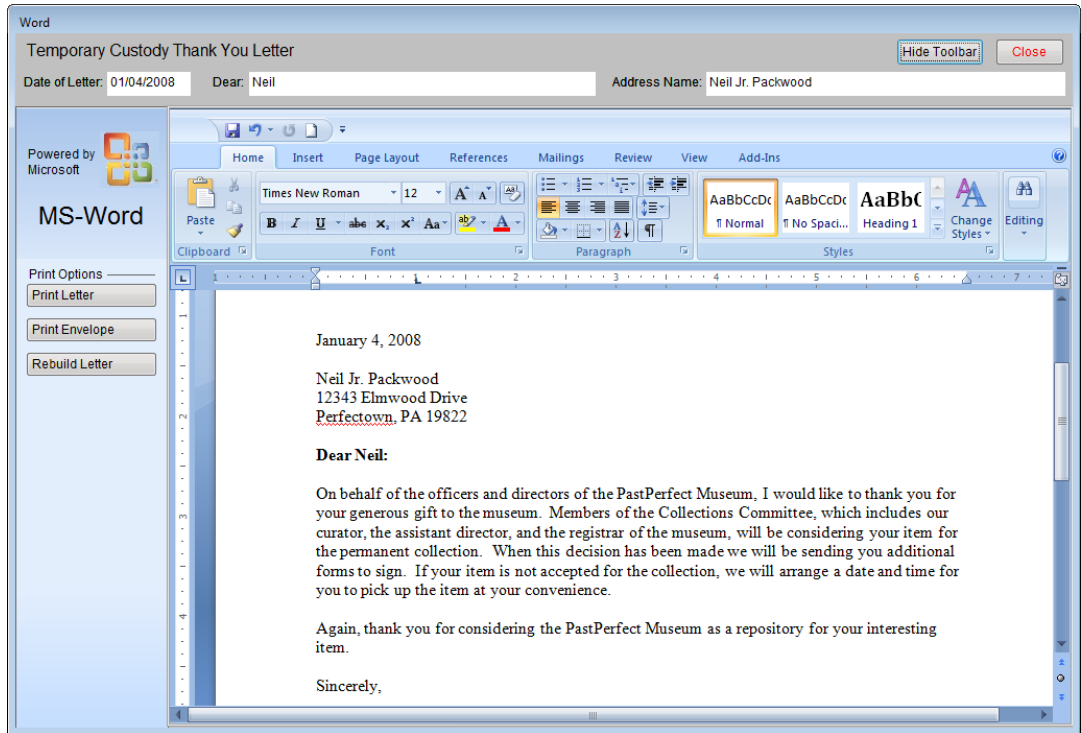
Word

Temporary Custody Thank You Letter

Hide Toolbar

Close

Date of Letter: 01/04/2008

Dear: Neil

Address Name: Neil Jr. Packwood

Powered by Microsoft

MS-Word

Print Options

Print Letter

Print Envelope

Rebuild Letter

Home Insert Page Layout References Mailings Review View Add-Ins

Paste

Clipboard

Times New Roman 12

Font

Paragraph

AaBbCcDc ¶ Normal

AaBbCcDc ¶ No Spaci...

AaBbC Heading 1

Change Styles

Styles

Editing

January 4, 2008

Neil Jr. Packwood
12343 Elmwood Drive
Perfectown, PA 19822

Dear Neil:

On behalf of the officers and directors of the PastPerfect Museum, I would like to thank you for your generous gift to the museum. Members of the Collections Committee, which includes our curator, the assistant director, and the registrar of the museum, will be considering your item for the permanent collection. When this decision has been made we will be sending you additional forms to sign. If your item is not accepted for the collection, we will arrange a date and time for you to pick up the item at your convenience.

Again, thank you for considering the PastPerfect Museum as a repository for your interesting item.

Sincerely,